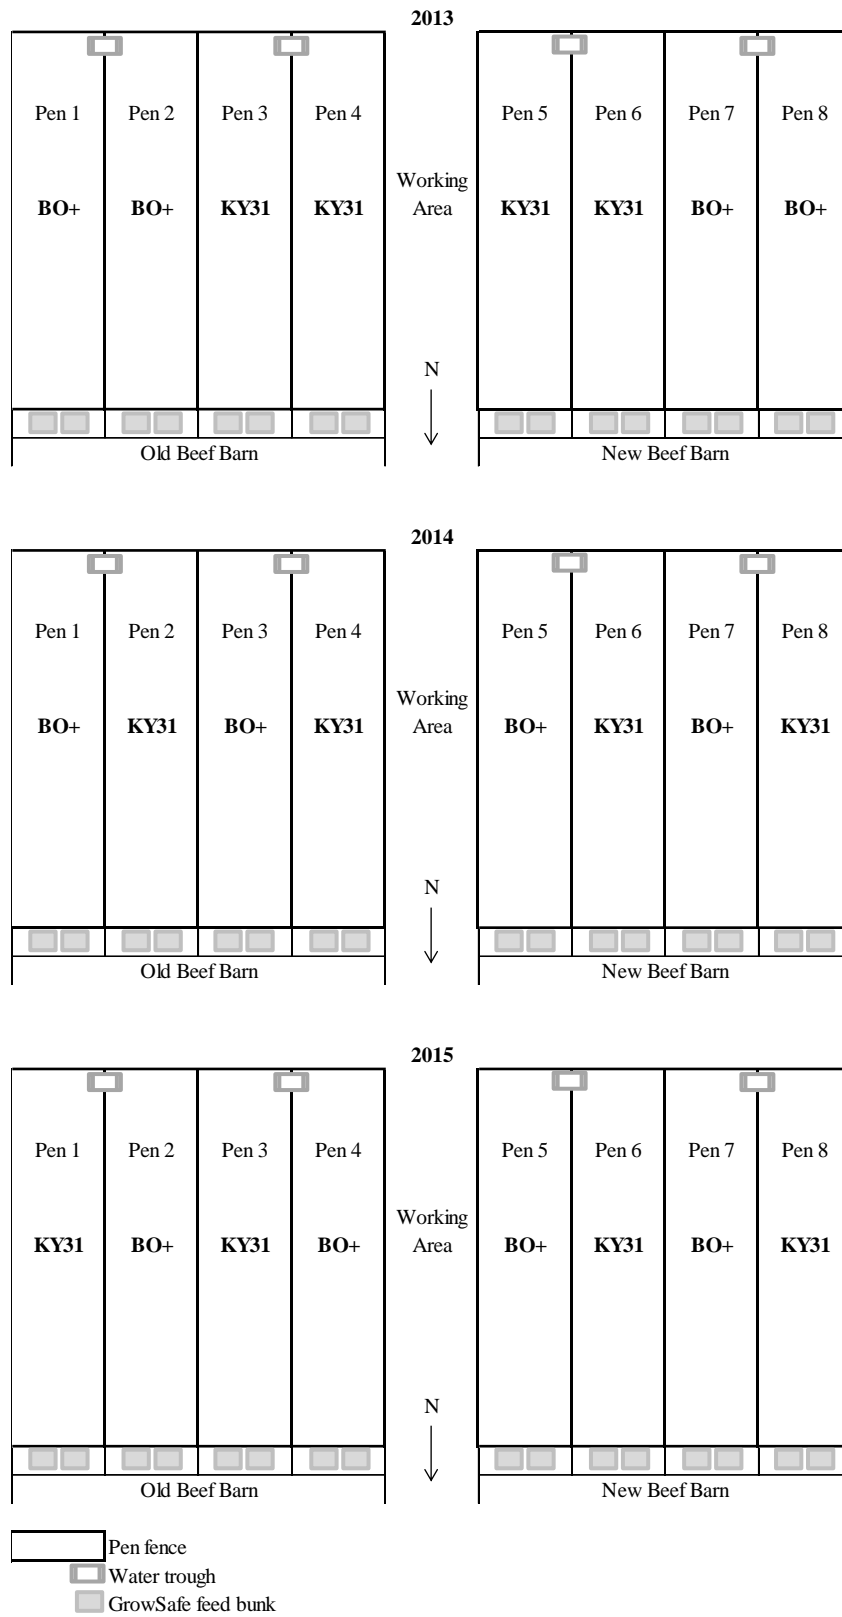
2013

Pen 1 Pen 2 Pen 3 Pen 4 Pen 5 Pen 6 Pen 7 Pen 8

BO+ BO+ KY31 KY31 Working Area KY31 KY31 BO+ BO+

N

Old Beef Barn New Beef Barn

2014

Pen 1 Pen 2 Pen 3 Pen 4 Pen 5 Pen 6 Pen 7 Pen 8

BO+ KY31 BO+ KY31 Working Area BO+ KY31 BO+ KY31

N

Old Beef Barn New Beef Barn

2015

Pen 1 Pen 2 Pen 3 Pen 4 Pen 5 Pen 6 Pen 7 Pen 8

KY31 BO+ KY31 BO+ Working Area BO+ KY31 BO+ KY31

N

Old Beef Barn New Beef Barn

Pen fence
Water trough
GrowSafe feed bunk